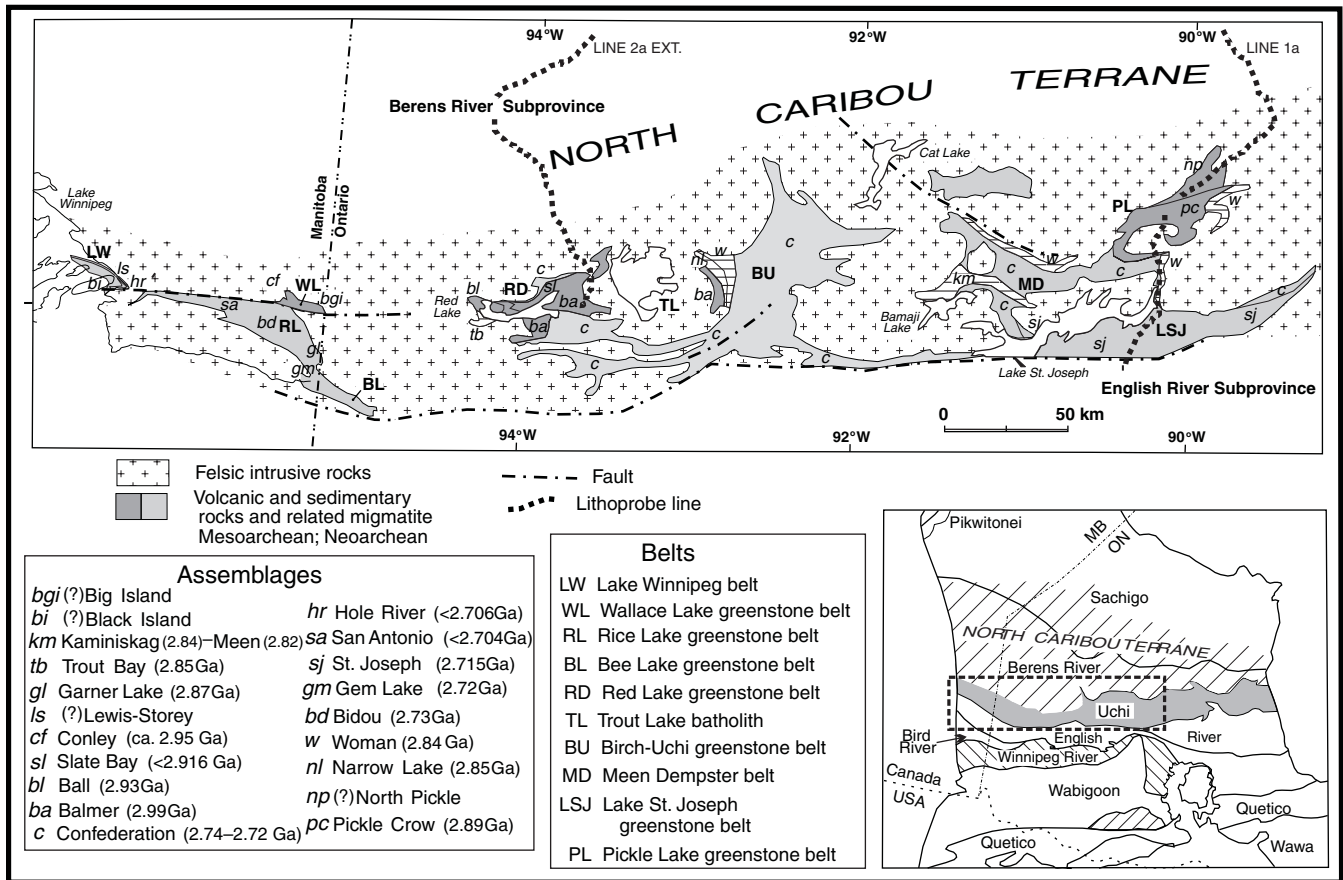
94°W
LINE 2a EXT.
92°W
90°W
LINE 1a
NORTH CARIBOU TERRANE
Berens River Subprovince
Cat Lake
Lake Winnipeg
Manitoba
Ontario
LW
ls
bi
hr
cf
WL
bgi
sa
bd
RL
gl
gm
BL
Red Lake
bl
RD
sl
ba
c
tb
ba
c
TL
nl
w
ba
BU
c
c
c
c
km
MD
c
Bamaji Lake
c
sj
PL
np
pc
w
c
w
w
c
LSJ
sj
sj
Lake St. Joseph
English River Subprovince
0
50 km
94°W
92°W
90°W

Felsic intrusive rocks
Volcanic and sedimentary rocks and related migmatite Mesoarchean; Neoarchean
Fault
Lithoprobe line

Assemblages
bgi (?)Big Island
bi (?)Black Island
km Kaminiskag (2.84)–Meen (2.82)
tb Trout Bay (2.85Ga)
gl Garner Lake (2.87Ga)
ls (?)Lewis-Storey
cf Conley (ca. 2.95 Ga)
sl Slate Bay (<2.916 Ga)
bl Ball (2.93Ga)
ba Balmer (2.99Ga)
c Confederation (2.74–2.72 Ga)
hr Hole River (<2.706Ga)
sa San Antonio (<2.704Ga)
sj St. Joseph (2.715Ga)
gm Gem Lake (2.72Ga)
bd Bidou (2.73Ga)
w Woman (2.84 Ga)
nl Narrow Lake (2.85Ga)
np (?)North Pickle
pc Pickle Crow (2.89Ga)

Belts
LW Lake Winnipeg belt
WL Wallace Lake greenstone belt
RL Rice Lake greenstone belt
BL Bee Lake greenstone belt
RD Red Lake greenstone belt
TL Trout Lake batholith
BU Birch-Uchi greenstone belt
MD Meen Dempster belt
LSJ Lake St. Joseph greenstone belt
PL Pickle Lake greenstone belt

Pikwitonei
MB
ON
Sachigo
NORTH CARIBOU TERRANE
Berens River
Uchi
Bird River
English
River
Winnipeg River
Canada
USA
Wabigoon
Quetico
Quetico
Wawa